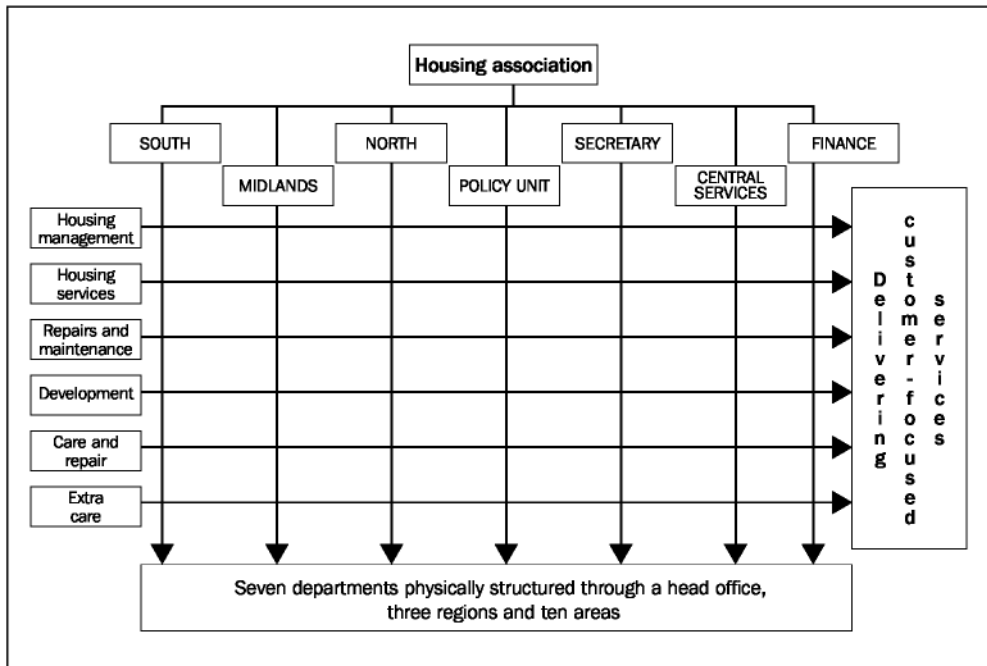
Housing association

SOUTH

MIDLANDS

NORTH

POLICY UNIT

SECRETARY

CENTRAL SERVICES

FINANCE

Housing management

Housing services

Repairs and maintenance

Development

Care and repair

Extra care

Delivering customer-focused services

Seven departments physically structured through a head office, three regions and ten areas